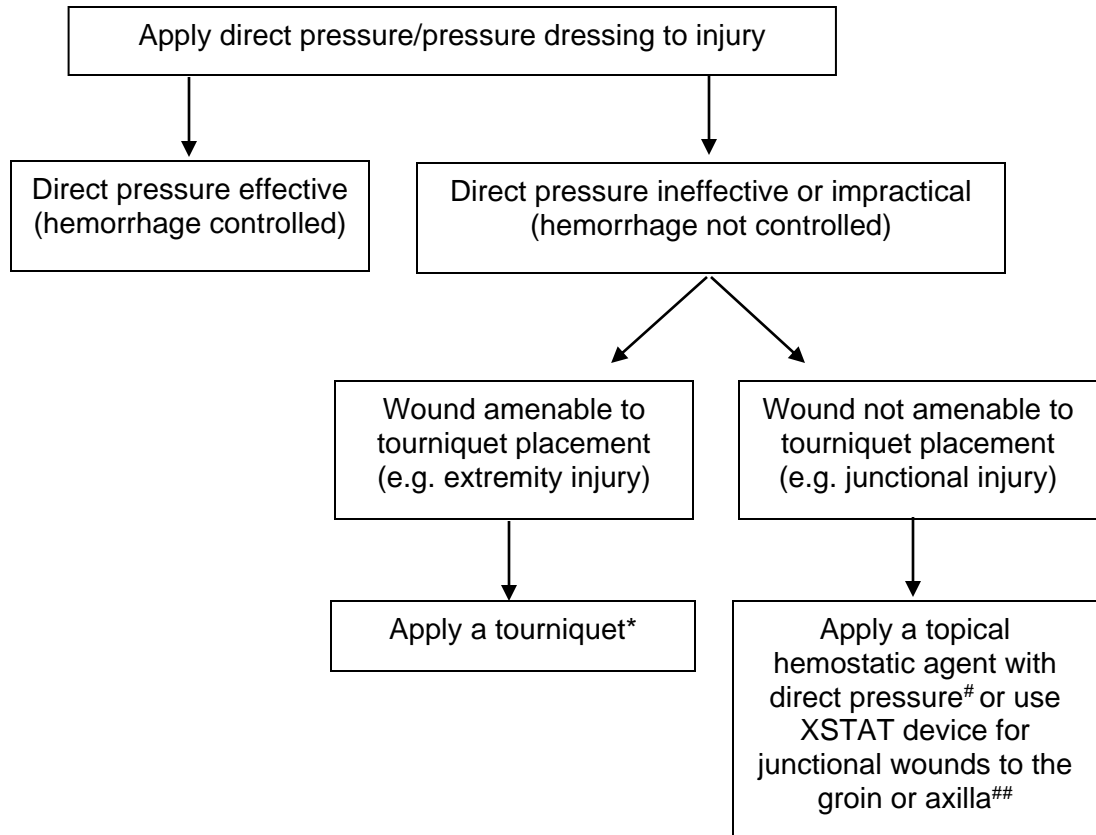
Apply direct pressure/pressure dressing to injury

Direct pressure effective (hemorrhage controlled)

Direct pressure ineffective or impractical (hemorrhage not controlled)

Wound amenable to tourniquet placement (e.g. extremity injury)

Wound not amenable to tourniquet placement (e.g. junctional injury)

Apply a tourniquet*

Apply a topical hemostatic agent with direct pressure$^{\#}$ or use XSTAT device for junctional wounds to the groin or axilla$^{\#\#}$